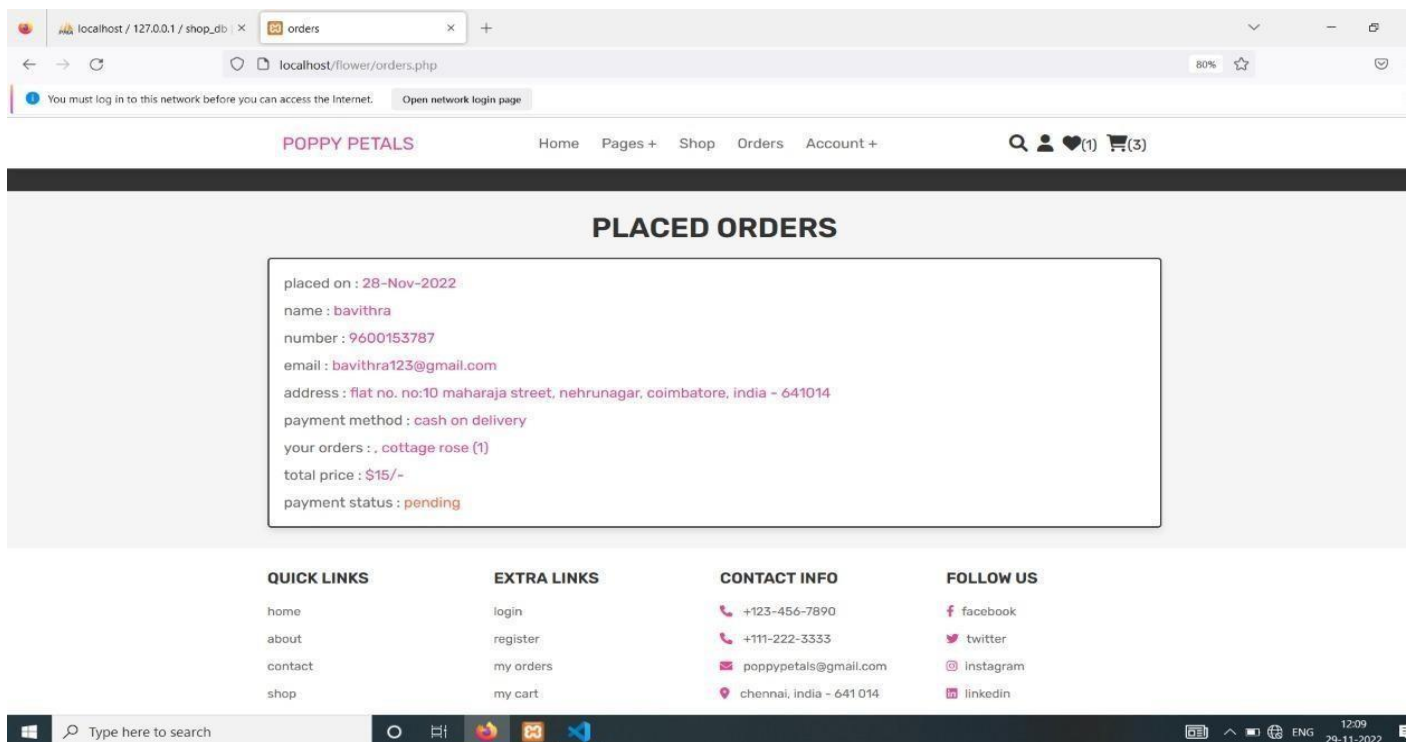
localhost / 127.0.0.1 / shop_db ×
orders ×
+

localhost/flower/orders.php
80%

You must log in to this network before you can access the Internet.
Open network login page

POPPY PETALS
Home Pages + Shop Orders Account +
(1) (3)

PLACED ORDERS

placed on : 28-Nov-2022
name : bavithra
number : 9600153787
email : bavithra123@gmail.com
address : flat no. no:10 maharaja street, nehrunagar, coimbatore, india - 641014
payment method : cash on delivery
your orders : , cottage rose (1)
total price : $15/-
payment status : pending

QUICK LINKS
home
about
contact
shop

EXTRA LINKS
login
register
my orders
my cart

CONTACT INFO
+123-456-7890
+111-222-3333
poppypetals@gmail.com
chennai, india - 641 014

FOLLOW US
facebook
twitter
instagram
linkedin

Type here to search
ENG 12:09 29-11-2022